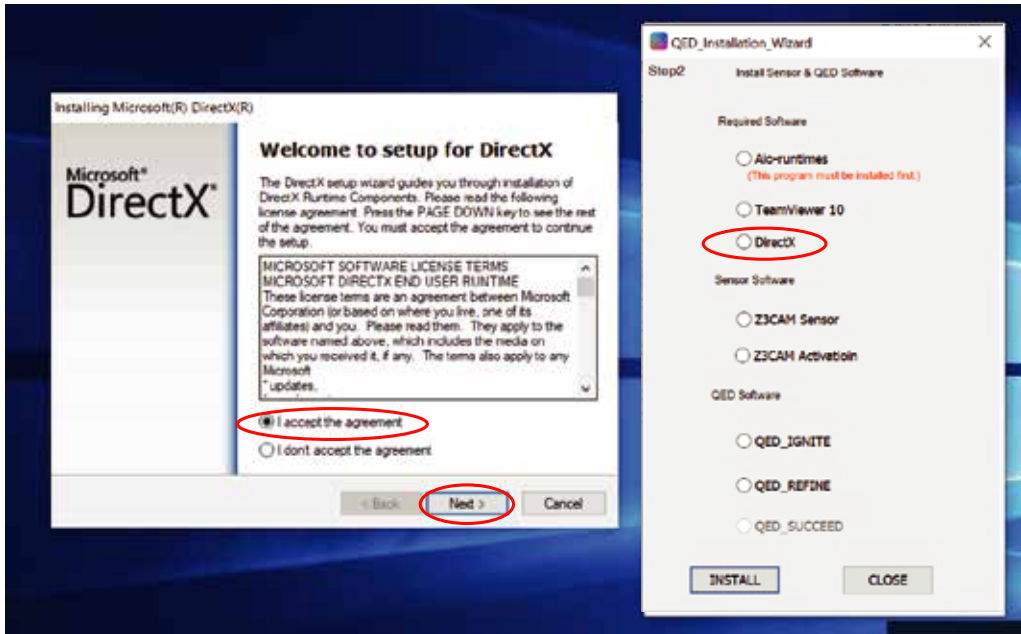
Installing Microsoft(R) DirectX(R)

Microsoft®
DirectX®

Welcome to setup for DirectX

The DirectX setup wizard guides you through installation of DirectX Runtime Components. Please read the following license agreement. Press the PAGE DOWN key to see the rest of the agreement. You must accept the agreement to continue the setup.

MICROSOFT SOFTWARE LICENSE TERMS
MICROSOFT DIRECTX END USER RUNTIME
These license terms are an agreement between Microsoft Corporation (or based on where you live, one of its affiliates) and you. Please read them. They apply to the software named above, which includes the media on which you received it, if any. The terms also apply to any Microsoft
* updates,

I accept the agreement
I dont accept the agreement

< Back
Next >
Cancel

QED_Installation_Wizard

Step2
Install Sensor & QED Software

Required Software

Aio-runtimes
(This program must be installed first.)

TeamViewer 10

DirectX

Sensor Software

Z3CAM Sensor

Z3CAM Activatioin

QED Software

QED_IGNITE

QED_REFINE

QED_SUCCEED

INSTALL
CLOSE